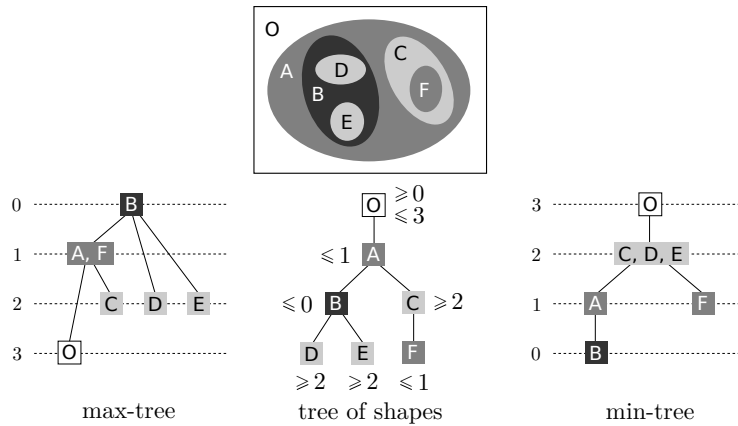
O
A
D
B
E
C
F

0
B
1
A, F
2
C
D
E
3
O
max-tree

O $\geqslant 0$ $\leqslant 3$
$\leqslant 1$ A
$\leqslant 0$ B
C $\geqslant 2$
D
E
F
$\geqslant 2$ $\geqslant 2$ $\leqslant 1$
tree of shapes

3
O
2
C, D, E
1
A
F
0
B
min-tree